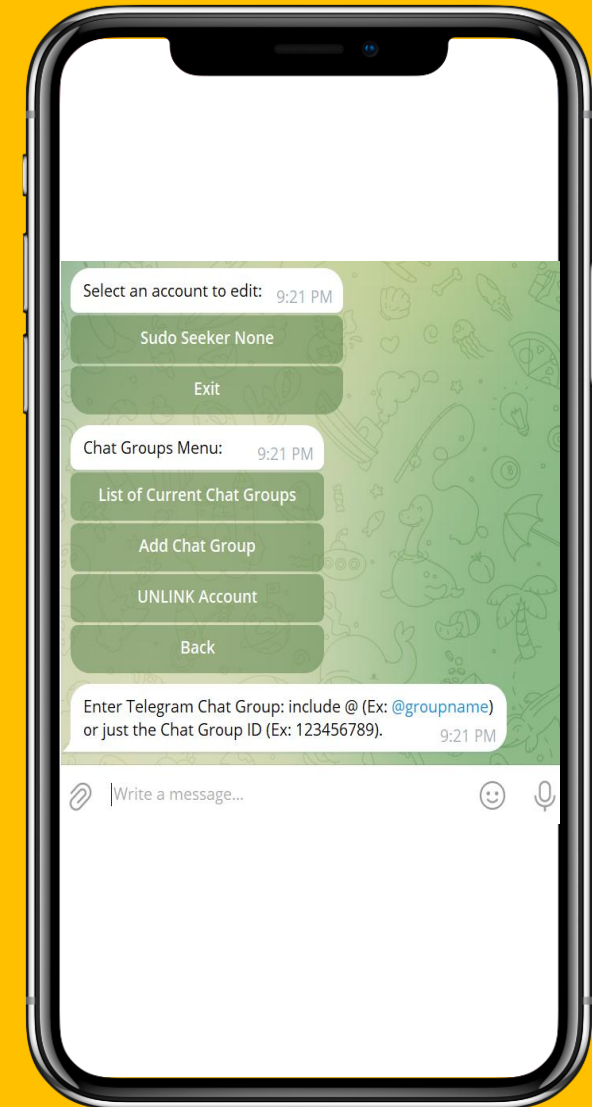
Select an account to edit: 9:21 PM

Sudo Seeker None

Exit

Chat Groups Menu: 9:21 PM

List of Current Chat Groups

Add Chat Group

UNLINK Account

Back

Enter Telegram Chat Group: include @ (Ex: @groupname) or just the Chat Group ID (Ex: 123456789). 9:21 PM

Write a message...